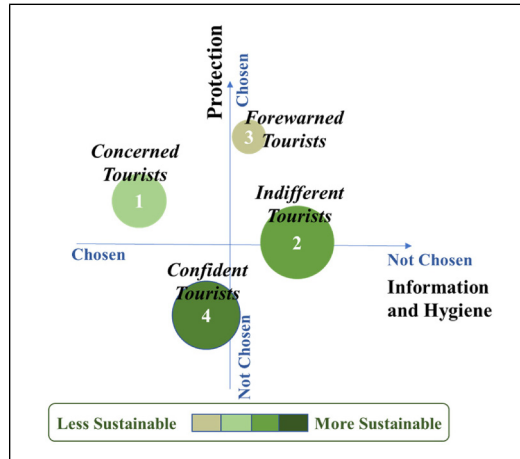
Protection

Chosen

Forewarned Tourists

3

Concerned Tourists

1

Indifferent Tourists

2

Chosen

Not Chosen

Information and Hygiene

Confident Tourists

4

Not Chosen

Less Sustainable

More Sustainable